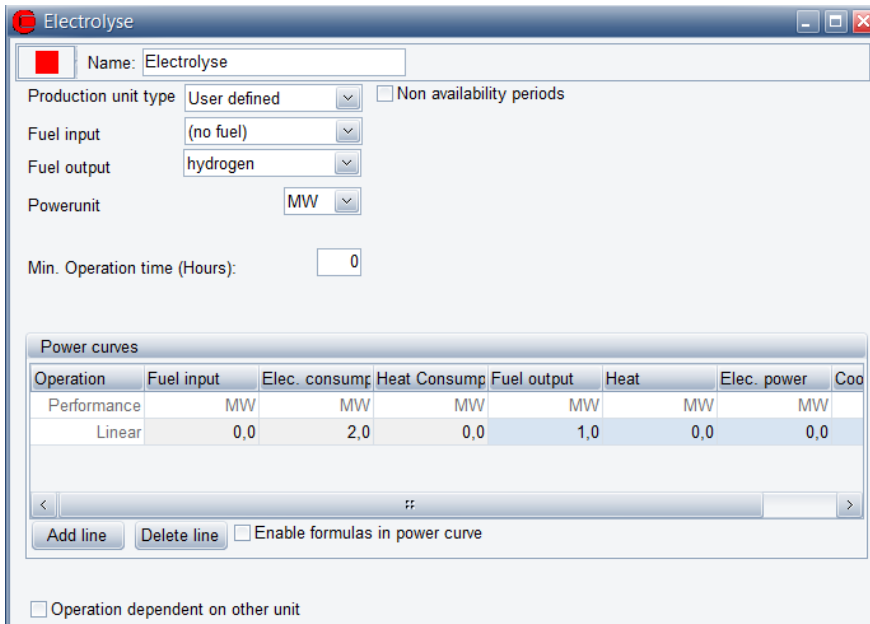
Electrolyse

Name: Electrolyse

Production unit type User defined

Non availability periods

Fuel input (no fuel)

Fuel output hydrogen

Powerunit MW

Min. Operation time (Hours): 0

Power curves

| Operation | Fuel input | Elec. consump | Heat Consump | Fuel output | Heat | Elec. power | Coo |
|---|---|---|---|---|---|---|---|
| Performance | MW | MW | MW | MW | MW | MW | |
| Linear | 0,0 | 2,0 | 0,0 | 1,0 | 0,0 | 0,0 | |

Add line Delete line Enable formulas in power curve

Operation dependent on other unit